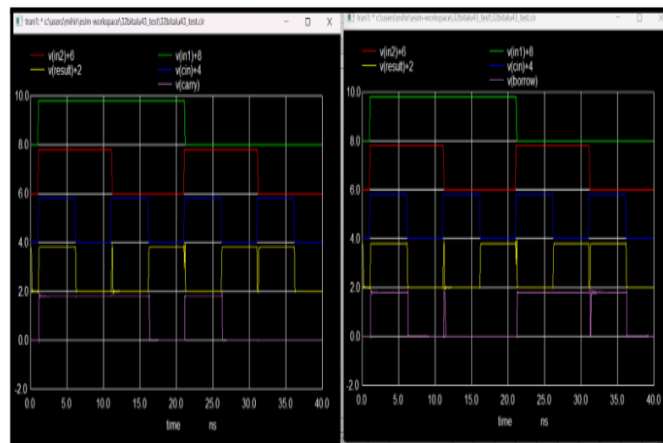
tran1: * c:\users\mihir\esim-workspace\32bitalu43_test\32bitalu43_test.cir

v(in2)+6
v(result)+2
v(in1)+8
v(cin)+4
v(carry)

10.0
8.0
6.0
4.0
2.0
0.0
-2.0
0.0 5.0 10.0 15.0 20.0 25.0 30.0 35.0 40.0
time ns

tran1: * c:\users\mihir\esim-workspace\32bitalu43_test\32bitalu43_test.cir

v(in2)+6
v(result)+2
v(in1)+8
v(cin)+4
v(borrow)

10.0
8.0
6.0
4.0
2.0
0.0
-2.0
0.0 5.0 10.0 15.0 20.0 25.0 30.0 35.0 40.0
time ns